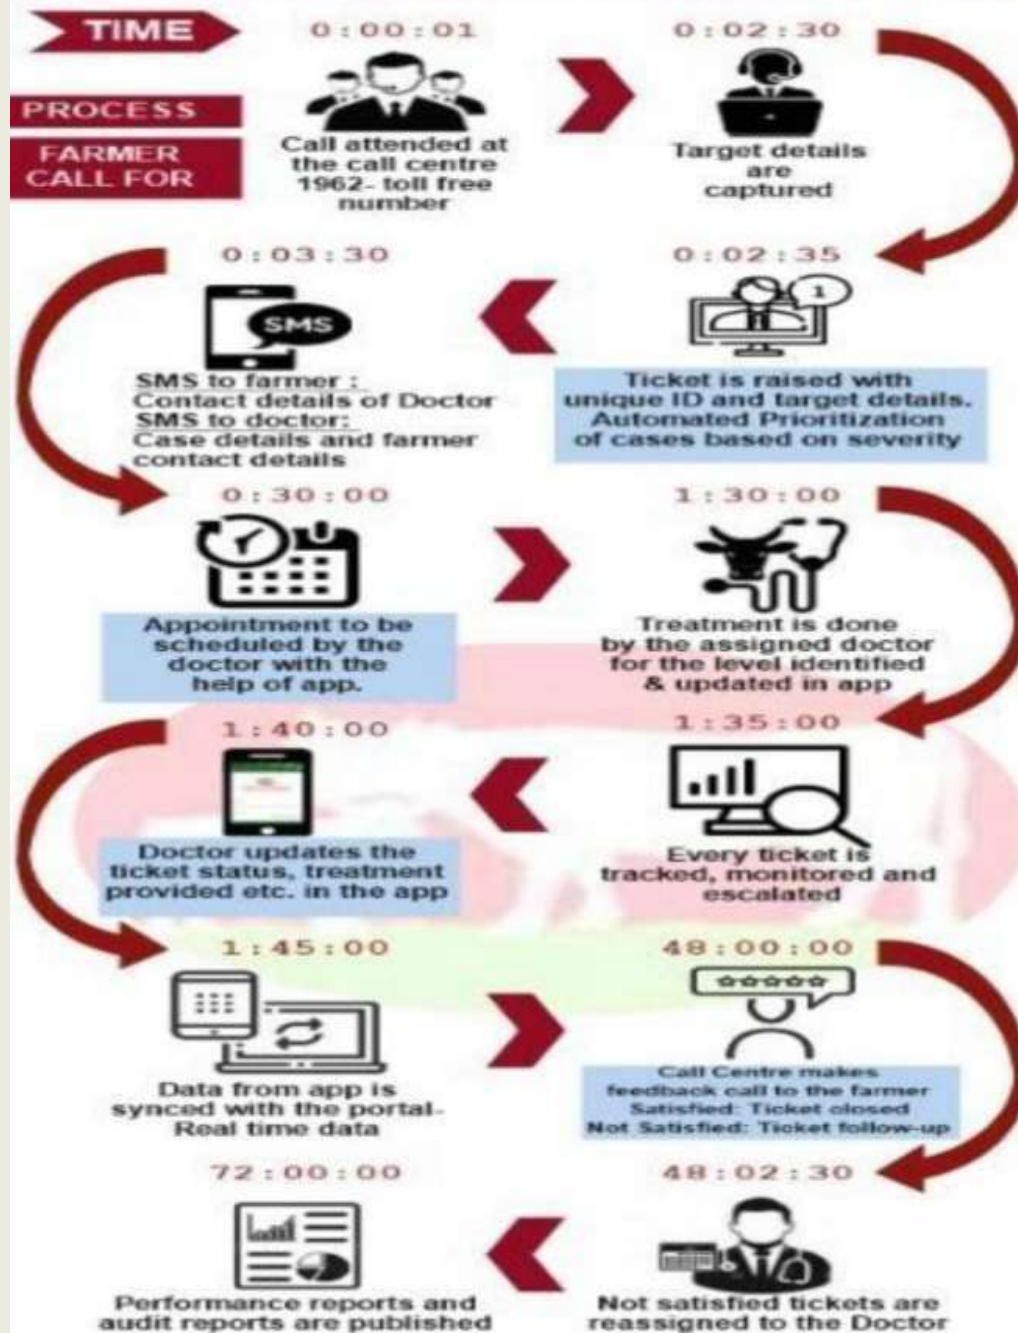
TIME

PROCESS

FARMER CALL FOR

0:00:01

Call attended at the call centre 1962- toll free number

0:02:30

Target details are captured

0:02:35

Ticket is raised with unique ID and target details. Automated Prioritization of cases based on severity

0:03:30

SMS

SMS to farmer : Contact details of Doctor
SMS to doctor: Case details and farmer contact details

0:30:00

Appointment to be scheduled by the doctor with the help of app.

1:30:00

Treatment is done by the assigned doctor for the level identified & updated in app

1:35:00

Every ticket is tracked, monitored and escalated

1:40:00

Doctor updates the ticket status, treatment provided etc. in the app

1:45:00

Data from app is synced with the portal- Real time data

48:00:00

Call Centre makes feedback call to the farmer
Satisfied: Ticket closed
Not Satisfied: Ticket follow-up

48:02:30

Not satisfied tickets are reassigned to the Doctor

72:00:00

Performance reports and audit reports are published